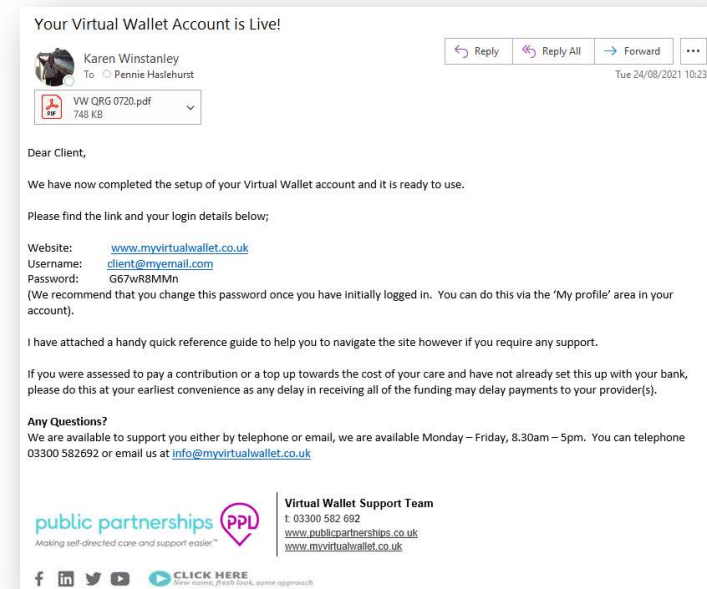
Your Virtual Wallet Account is Live!

Karen Winstanley
To Pennie Haslehurst

Reply | Reply All | Forward | ...

Tue 24/08/2021 10:23

VW QRG 0720.pdf
748 KB

Dear Client,

We have now completed the setup of your Virtual Wallet account and it is ready to use.

Please find the link and your login details below;

Website: www.myvirtualwallet.co.uk
Username: client@myemail.com
Password: G67wR8MMn
(We recommend that you change this password once you have initially logged in. You can do this via the 'My profile' area in your account).

I have attached a handy quick reference guide to help you to navigate the site however if you require any support.

If you were assessed to pay a contribution or a top up towards the cost of your care and have not already set this up with your bank, please do this at your earliest convenience as any delay in receiving all of the funding may delay payments to your provider(s).

**Any Questions?**
We are available to support you either by telephone or email, we are available Monday – Friday, 8.30am – 5pm. You can telephone 03300 582692 or email us at info@myvirtualwallet.co.uk

public partnerships PPL
Making self-directed care and support easier™

**Virtual Wallet Support Team**
t: 03300 582 692
www.publicpartnerships.co.uk
www.myvirtualwallet.co.uk

CLICK HERE
New name, fresh look, same approach